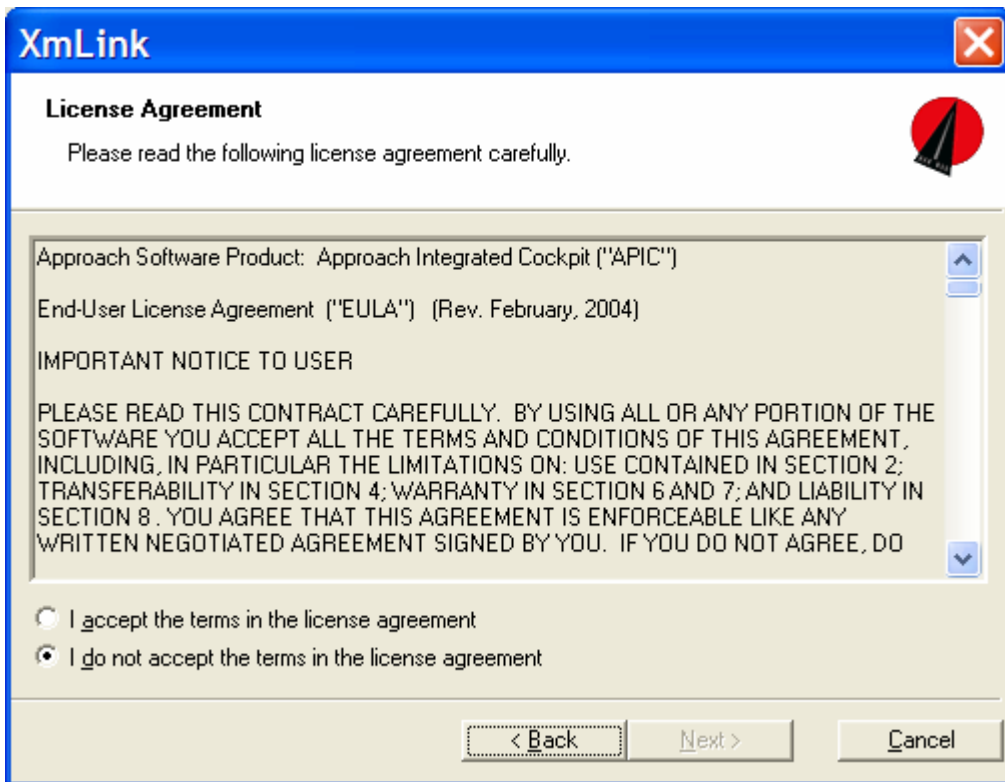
XmLink

License Agreement

Please read the following license agreement carefully.

Approach Software Product: Approach Integrated Cockpit ("APIC")

End-User License Agreement ("EULA") (Rev. February, 2004)

IMPORTANT NOTICE TO USER

PLEASE READ THIS CONTRACT CAREFULLY. BY USING ALL OR ANY PORTION OF THE SOFTWARE YOU ACCEPT ALL THE TERMS AND CONDITIONS OF THIS AGREEMENT, INCLUDING, IN PARTICULAR THE LIMITATIONS ON: USE CONTAINED IN SECTION 2; TRANSFERABILITY IN SECTION 4; WARRANTY IN SECTION 6 AND 7; AND LIABILITY IN SECTION 8 . YOU AGREE THAT THIS AGREEMENT IS ENFORCEABLE LIKE ANY WRITTEN NEGOTIATED AGREEMENT SIGNED BY YOU. IF YOU DO NOT AGREE, DO

I accept the terms in the license agreement

I do not accept the terms in the license agreement

< Back

Next >

Cancel